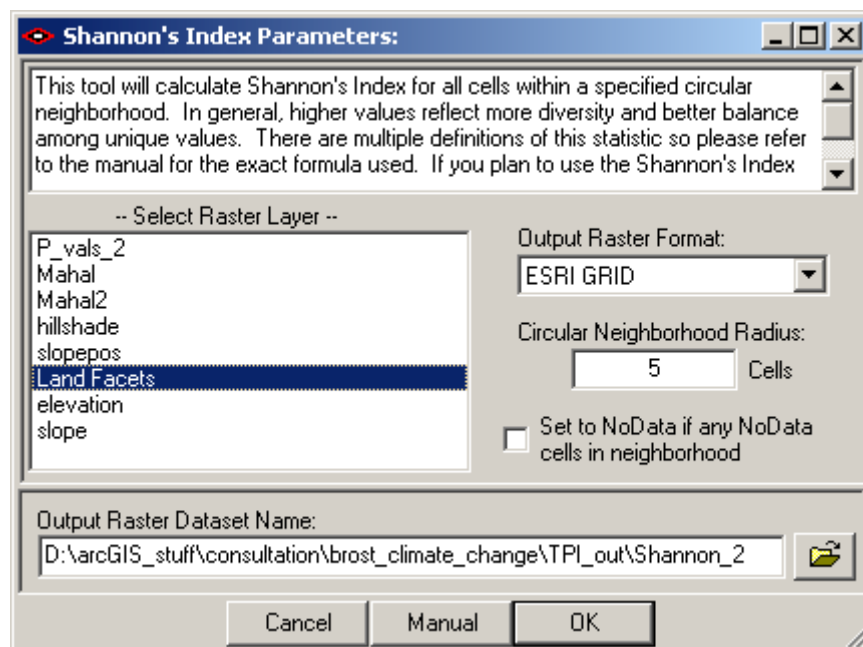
Shannon's Index Parameters:

This tool will calculate Shannon's Index for all cells within a specified circular neighborhood. In general, higher values reflect more diversity and better balance among unique values. There are multiple definitions of this statistic so please refer to the manual for the exact formula used. If you plan to use the Shannon's Index

-- Select Raster Layer --

P_vals_2
Mahal
Mahal2
hillshade
slopepos
Land Facets
elevation
slope

Output Raster Format:

ESRI GRID

Circular Neighborhood Radius:

5

Cells

Set to NoData if any NoData cells in neighborhood

Output Raster Dataset Name:

D:\arcGIS_stuff\consultation\brost_climate_change\TPI_out\Shannon_2

Cancel

Manual

OK